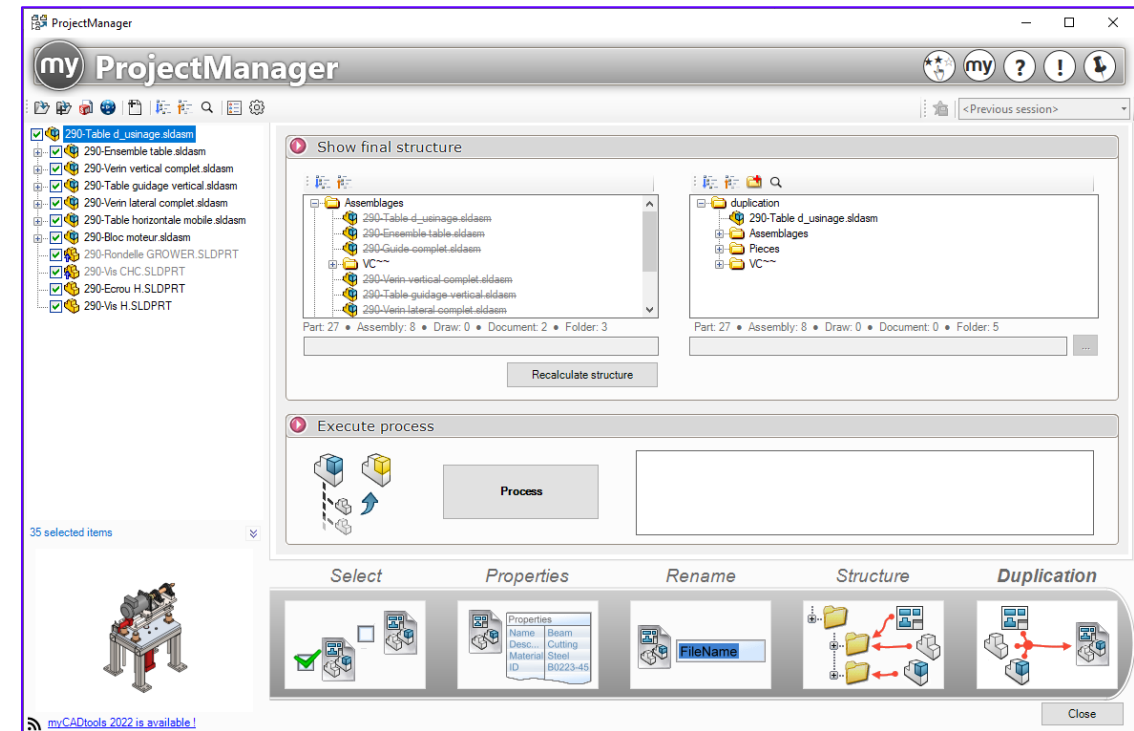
ProjectManager

my ProjectManager

<Previous session>

290-Table d_usinage.sldasm
290-Ensemble table.sldasm
290-Verin vertical complet.sldasm
290-Table guidage vertical.sldasm
290-Verin lateral complet.sldasm
290-Table horizontale mobile.sldasm
290-Bloc moteur.sldasm
290-Rondelle GROWER.SLDPRT
290-Vis CHC.SLDPRT
290-Ecrou H.SLDPRT
290-Vis H.SLDPRT

35 selected items

Show final structure

Assemblages
290-Table d_usinage.sldasm
290-Ensemble table.sldasm
290-Guide complet.sldasm
VC~~
290-Verin vertical complet.sldasm
290-Table guidage vertical.sldasm
290-Verin lateral complet.sldasm

Part: 27 • Assembly: 8 • Draw: 0 • Document: 2 • Folder: 3

duplication
290-Table d_usinage.sldasm
Assemblages
Pieces
VC~~

Part: 27 • Assembly: 8 • Draw: 0 • Document: 0 • Folder: 5

...

Recalculate structure

Execute process

Process

Select

Properties

Rename

Structure

Duplication

| Properties | |
|---|---|
| Name | Beam |
| Desc... | Cutting |
| Material | Steel |
| ID | B0223-45 |

FileName

myCADtools 2022 is available !

Close